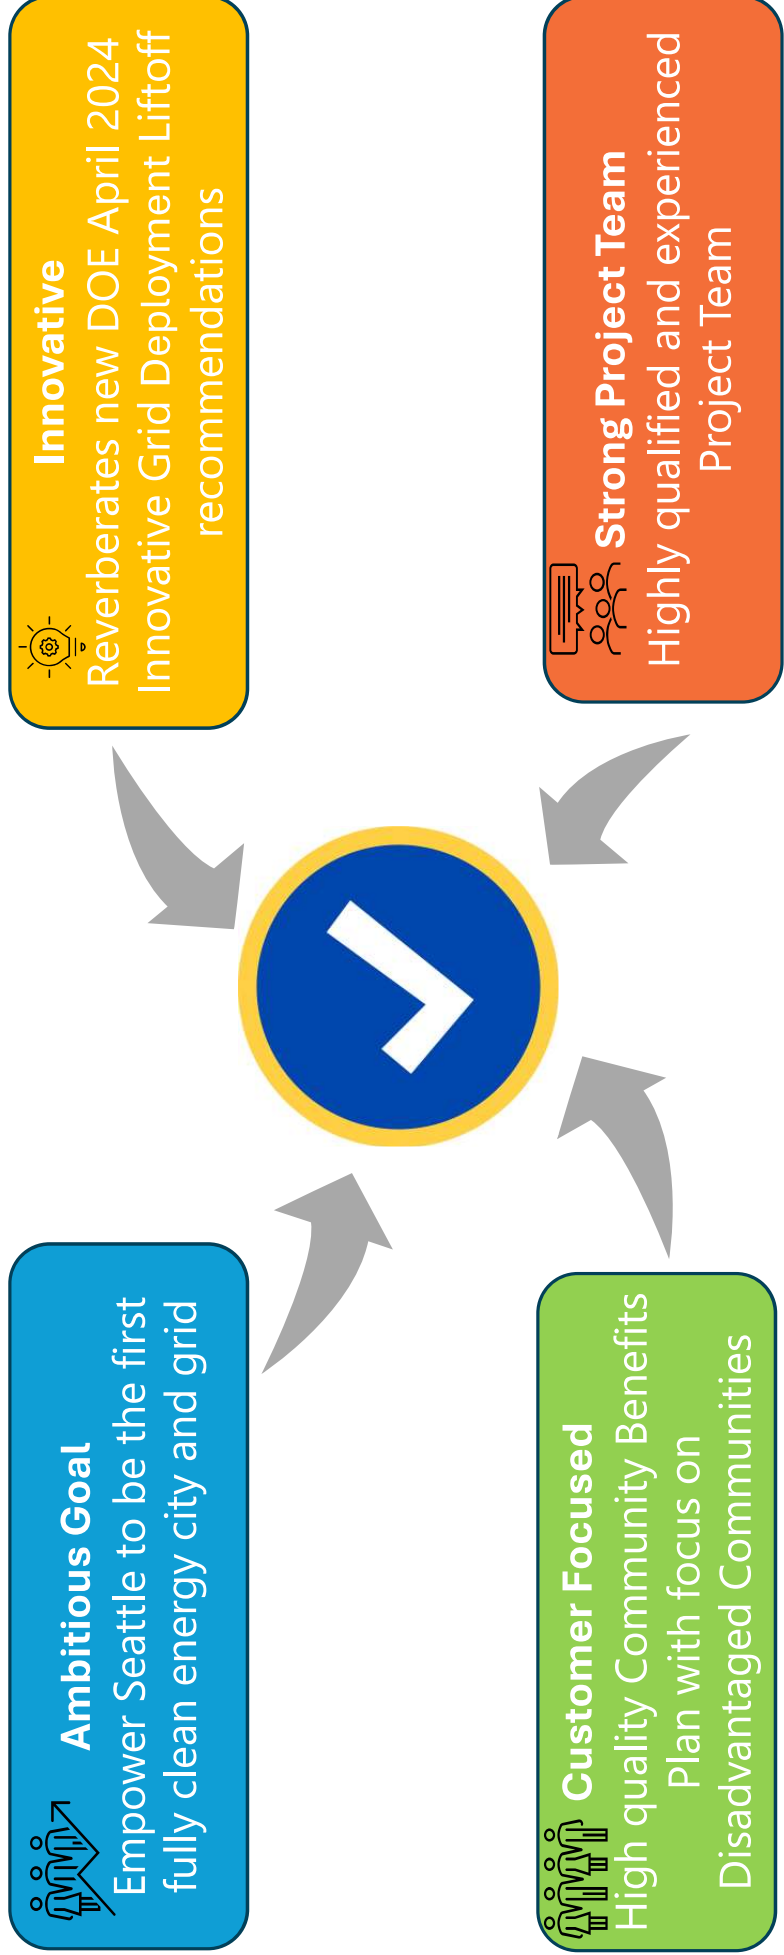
Innovative
Reverberates new DOE April 2024 Innovative Grid Deployment Liftoff recommendations

Strong Project Team
Highly qualified and experienced Project Team

Ambitious Goal
Empower Seattle to be the first fully clean energy city and grid

Customer Focused
High quality Community Benefits Plan with focus on Disadvantaged Communities